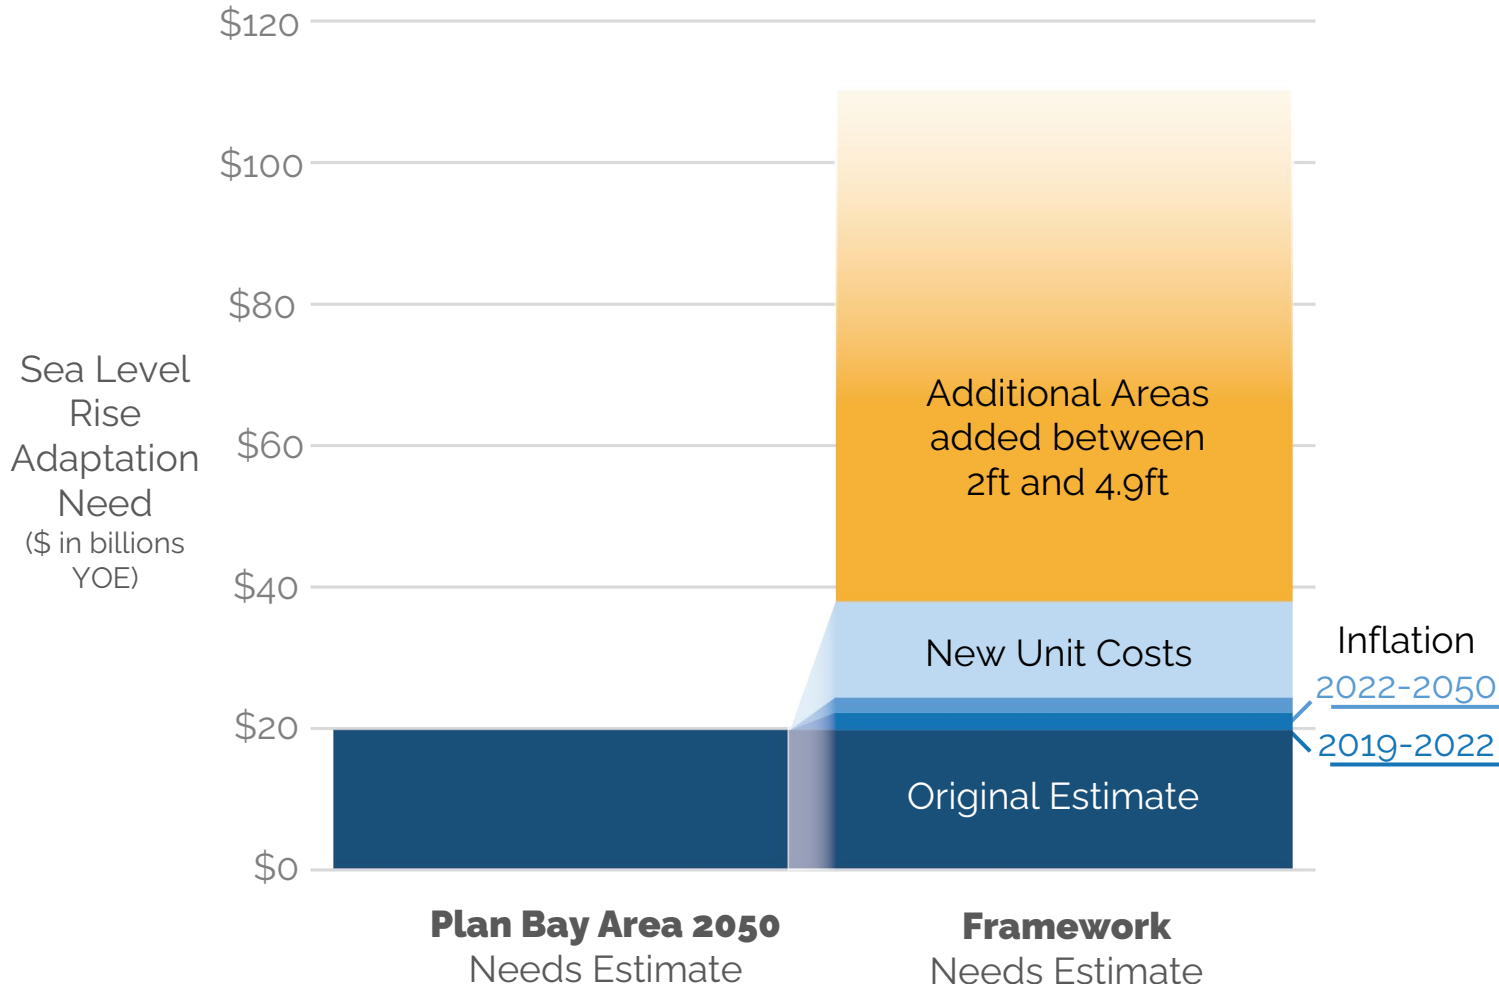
$120
$100
$80
$60
$40
$20
$0

Sea Level Rise Adaptation Need
($ in billions YOE)

Additional Areas added between 2ft and 4.9ft

New Unit Costs

Inflation
2022-2050
2019-2022

Original Estimate

Plan Bay Area 2050
Needs Estimate

Framework
Needs Estimate